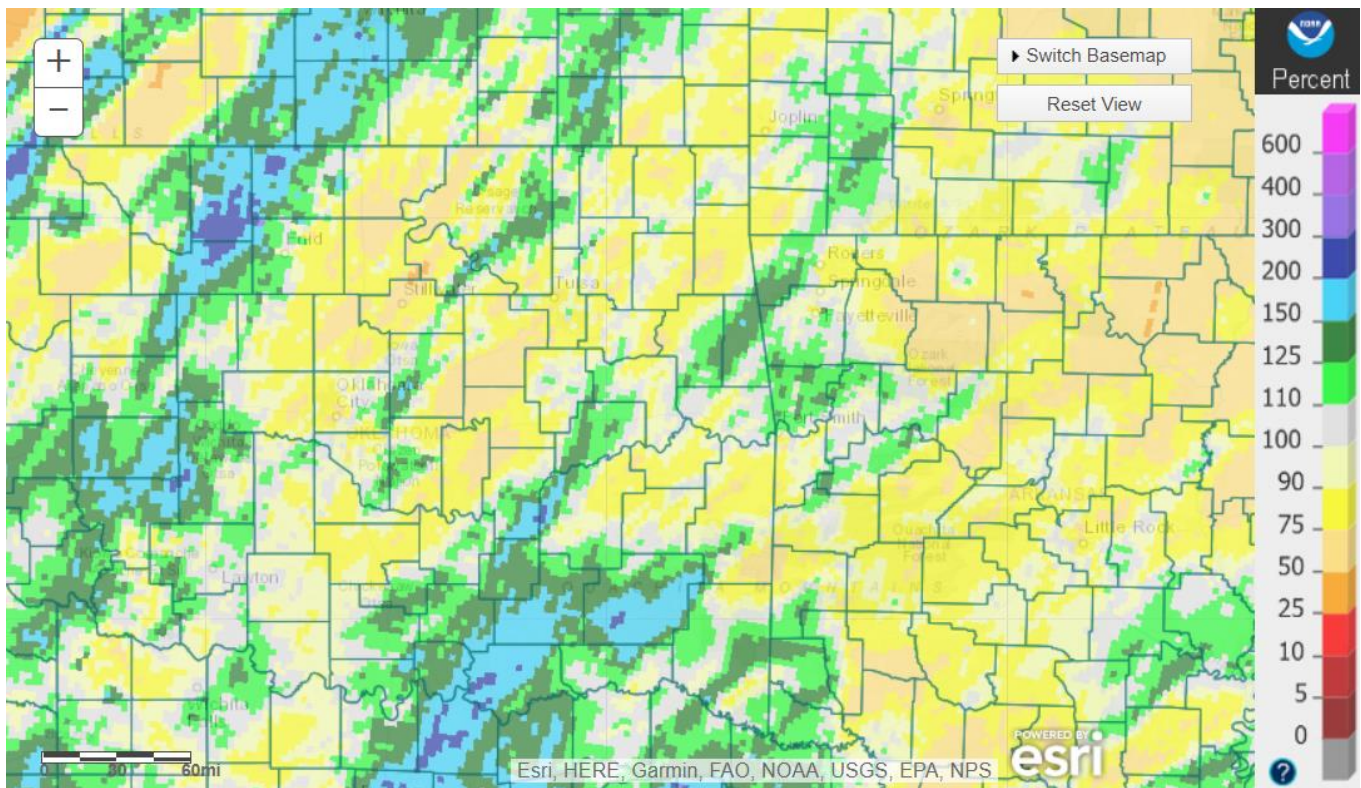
+
−
▸ Switch Basemap
Reset View
NOAA
Percent
600
400
300
200
150
125
110
100
90
75
50
25
10
5
0
Joplin
Springfield
Enid
Stillwater
Tulsa
Rogers
Springdale
Fayetteville
Oklahoma City
OKLAHOMA
Fort Smith
ARKANSAS
Little Rock
Lawton
Ouachita National Forest
Ozark National Forest
OZARK PLATEAU
OUACHITA
0 30 60mi
Esri, HERE, Garmin, FAO, NOAA, USGS, EPA, NPS
POWERED BY esri
?